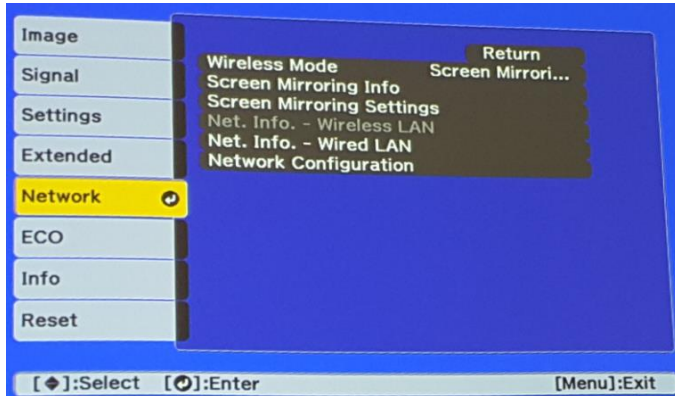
Image
Signal
Settings
Extended
Network
ECO
Info
Reset

Return
Wireless Mode Screen Mirrori...
Screen Mirroring Info
Screen Mirroring Settings
Net. Info. - Wireless LAN
Net. Info. - Wired LAN
Network Configuration

[◆]:Select [↵]:Enter [Menu]:Exit